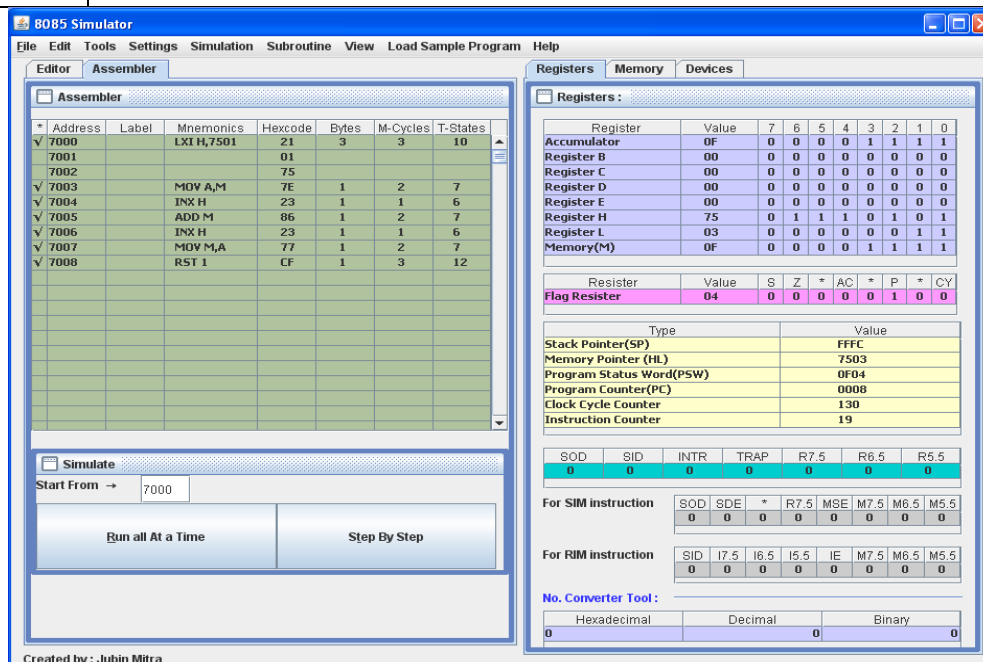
8085 Simulator

File Edit Tools Settings Simulation Subroutine View Load Sample Program Help

Editor | Assembler

Assembler

| * | Address | Label | Mnemonics | Hexcode | Bytes | M-Cycles | T-States |
|---|---|---|---|---|---|---|---|
| √ | 7000 | | LXI H,7501 | 21 | 3 | 3 | 10 |
| | 7001 | | | 01 | | | |
| | 7002 | | | 75 | | | |
| √ | 7003 | | MOV A,M | 7E | 1 | 2 | 7 |
| √ | 7004 | | INX H | 23 | 1 | 1 | 6 |
| √ | 7005 | | ADD M | 86 | 1 | 2 | 7 |
| √ | 7006 | | INX H | 23 | 1 | 1 | 6 |
| √ | 7007 | | MOV M,A | 77 | 1 | 2 | 7 |
| √ | 7008 | | RST 1 | CF | 1 | 3 | 12 |

Simulate

Start From → 7000

Run all At a Time

Step By Step

Created by : Jubin Mitra

Registers | Memory | Devices

Registers :

| Register | Value | 7 | 6 | 5 | 4 | 3 | 2 | 1 | 0 |
|---|---|---|---|---|---|---|---|---|---|
| Accumulator | 0F | 0 | 0 | 0 | 0 | 1 | 1 | 1 | 1 |
| Register B | 00 | 0 | 0 | 0 | 0 | 0 | 0 | 0 | 0 |
| Register C | 00 | 0 | 0 | 0 | 0 | 0 | 0 | 0 | 0 |
| Register D | 00 | 0 | 0 | 0 | 0 | 0 | 0 | 0 | 0 |
| Register E | 00 | 0 | 0 | 0 | 0 | 0 | 0 | 0 | 0 |
| Register H | 75 | 0 | 1 | 1 | 1 | 0 | 1 | 0 | 1 |
| Register L | 03 | 0 | 0 | 0 | 0 | 0 | 0 | 1 | 1 |
| Memory(M) | 0F | 0 | 0 | 0 | 0 | 1 | 1 | 1 | 1 |

| Resister | Value | S | Z | * | AC | * | P | * | CY |
|---|---|---|---|---|---|---|---|---|---|
| Flag Resister | 04 | 0 | 0 | 0 | 0 | 0 | 1 | 0 | 0 |

| Type | Value |
|---|---|
| Stack Pointer(SP) | FFFC |
| Memory Pointer (HL) | 7503 |
| Program Status Word(PSW) | 0F04 |
| Program Counter(PC) | 0008 |
| Clock Cycle Counter | 130 |
| Instruction Counter | 19 |

| SOD | SID | INTR | TRAP | R7.5 | R6.5 | R5.5 |
|---|---|---|---|---|---|---|
| 0 | 0 | 0 | 0 | 0 | 0 | 0 |

For SIM instruction

| SOD | SDE | * | R7.5 | MSE | M7.5 | M6.5 | M5.5 |
|---|---|---|---|---|---|---|---|
| 0 | 0 | 0 | 0 | 0 | 0 | 0 | 0 |

For RIM instruction

| SID | I7.5 | I6.5 | I5.5 | IE | M7.5 | M6.5 | M5.5 |
|---|---|---|---|---|---|---|---|
| 0 | 0 | 0 | 0 | 0 | 0 | 0 | 0 |

No. Converter Tool :

| Hexadecimal | Decimal | Binary |
|---|---|---|
| 0 | 0 | 0 |